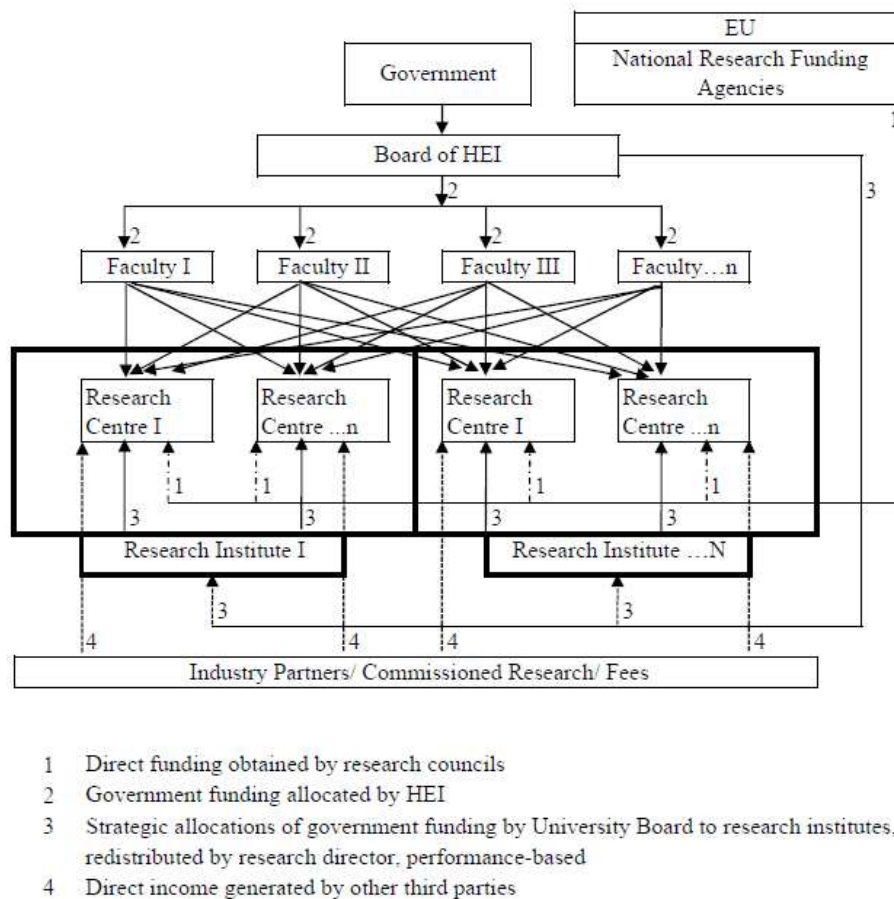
EU
National Research Funding Agencies

Government

Board of HEI

2

2
2
2
2

3

Faculty I
Faculty II
Faculty III
Faculty…n

Research Centre I
Research Centre …n
Research Centre I
Research Centre …n

1
1
1
1

3
3
3
3

Research Institute I
Research Institute …N

3
3

4
4
4
4

Industry Partners/ Commissioned Research/ Fees

1 Direct funding obtained by research councils
2 Government funding allocated by HEI
3 Strategic allocations of government funding by University Board to research institutes, redistributed by research director, performance-based
4 Direct income generated by other third parties